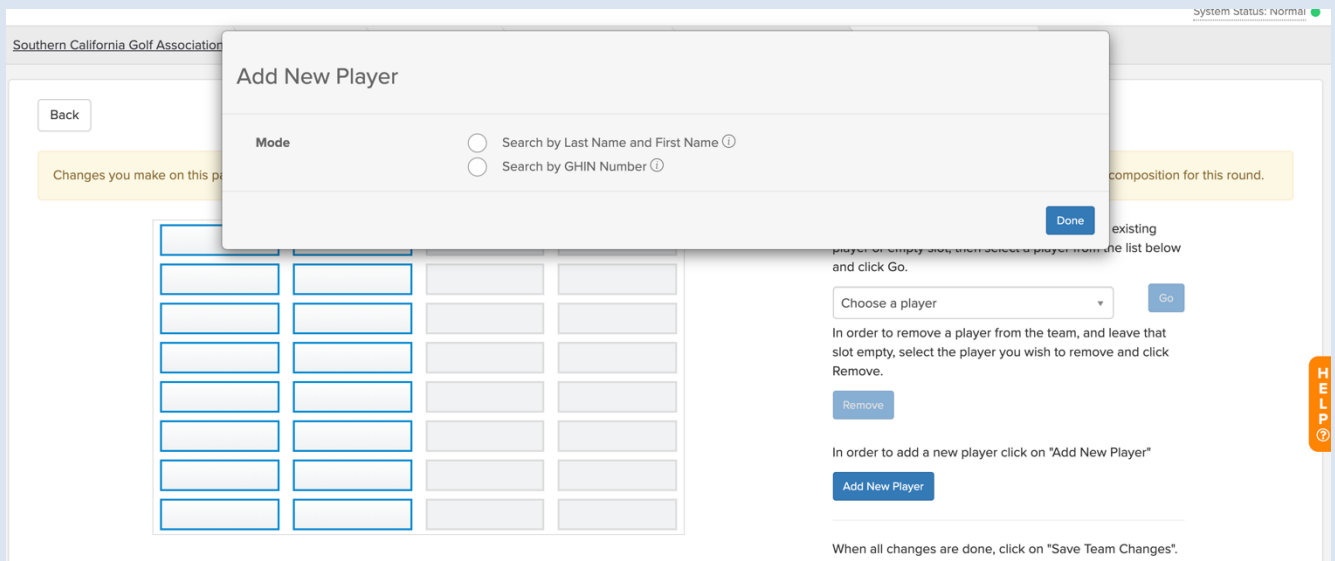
System Status: Normal

Southern California Golf Association

Back

Changes you make on this pa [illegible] composition for this round.

Add New Player

Mode

Search by Last Name and First Name ⓘ

Search by GHIN Number ⓘ

Done

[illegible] existing player or empty slot, then select a player from the list below and click Go.

Choose a player

Go

In order to remove a player from the team, and leave that slot empty, select the player you wish to remove and click Remove.

Remove

In order to add a new player click on "Add New Player"

Add New Player

When all changes are done, click on "Save Team Changes".

HELP ⓘ